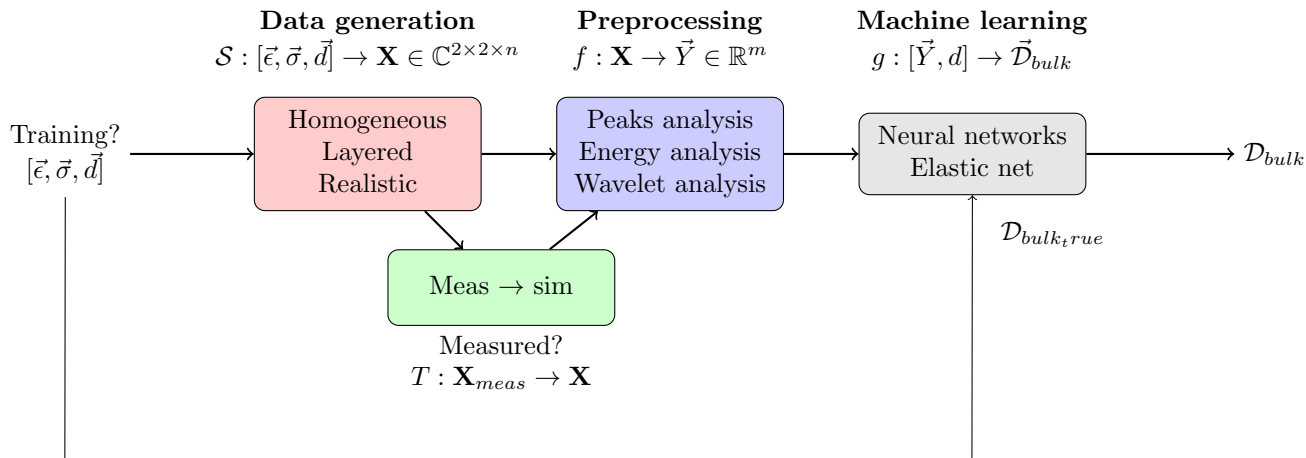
**Data generation**
$\mathcal{S} : [\vec{\epsilon}, \vec{\sigma}, \vec{d}] \rightarrow \mathbf{X} \in \mathbb{C}^{2\times2\times n}$

**Preprocessing**
$f : \mathbf{X} \rightarrow \vec{Y} \in \mathbb{R}^m$

**Machine learning**
$g : [\vec{Y}, d] \rightarrow \vec{\mathcal{D}}_{bulk}$

Training?
$[\vec{\epsilon}, \vec{\sigma}, \vec{d}]$

Homogeneous
Layered
Realistic

Peaks analysis
Energy analysis
Wavelet analysis

Neural networks
Elastic net

$\mathcal{D}_{bulk}$

$\mathcal{D}_{bulk_true}$

Meas $\rightarrow$ sim

Measured?
$T : \mathbf{X}_{meas} \rightarrow \mathbf{X}$